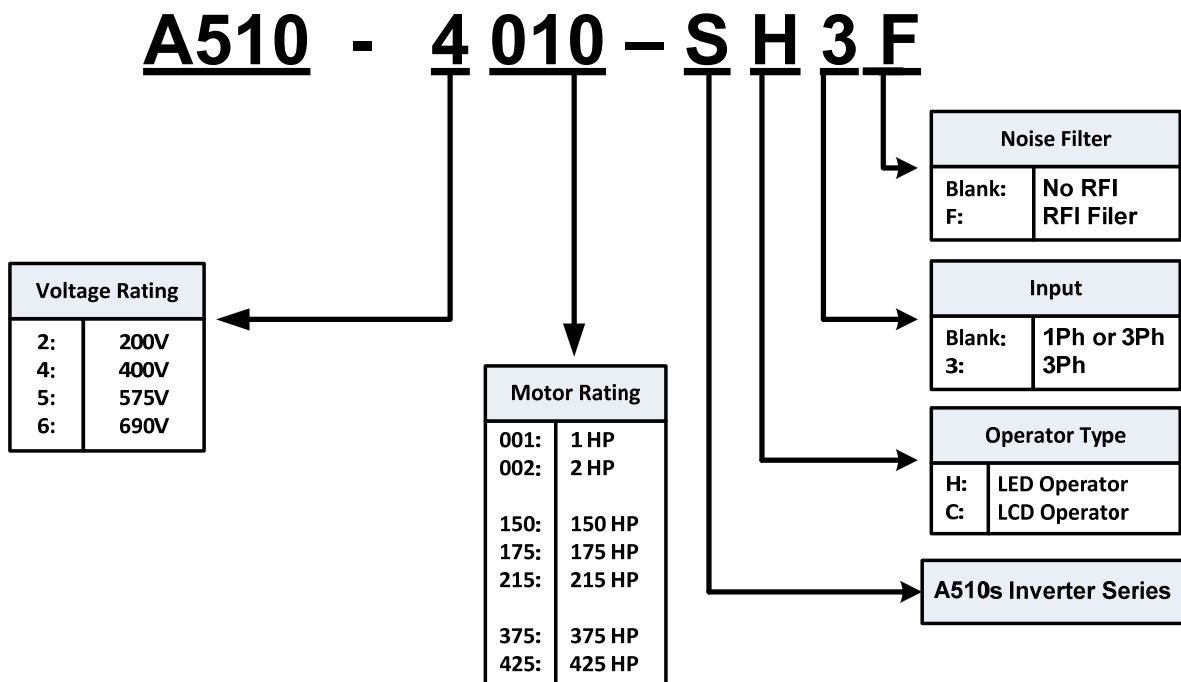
A510 - 4 010 – S H 3 F

**Noise Filter**

| | |
|---|---|
| Blank: | No RFI |
| F: | RFI Filer |

**Voltage Rating**

| | |
|---|---|
| 2: | 200V |
| 4: | 400V |
| 5: | 575V |
| 6: | 690V |

**Input**

| | |
|---|---|
| Blank: | 1Ph or 3Ph |
| 3: | 3Ph |

**Motor Rating**

| | |
|---|---|
| 001: | 1 HP |
| 002: | 2 HP |
| 150: | 150 HP |
| 175: | 175 HP |
| 215: | 215 HP |
| 375: | 375 HP |
| 425: | 425 HP |

**Operator Type**

| | |
|---|---|
| H: | LED Operator |
| C: | LCD Operator |

A510s Inverter Series